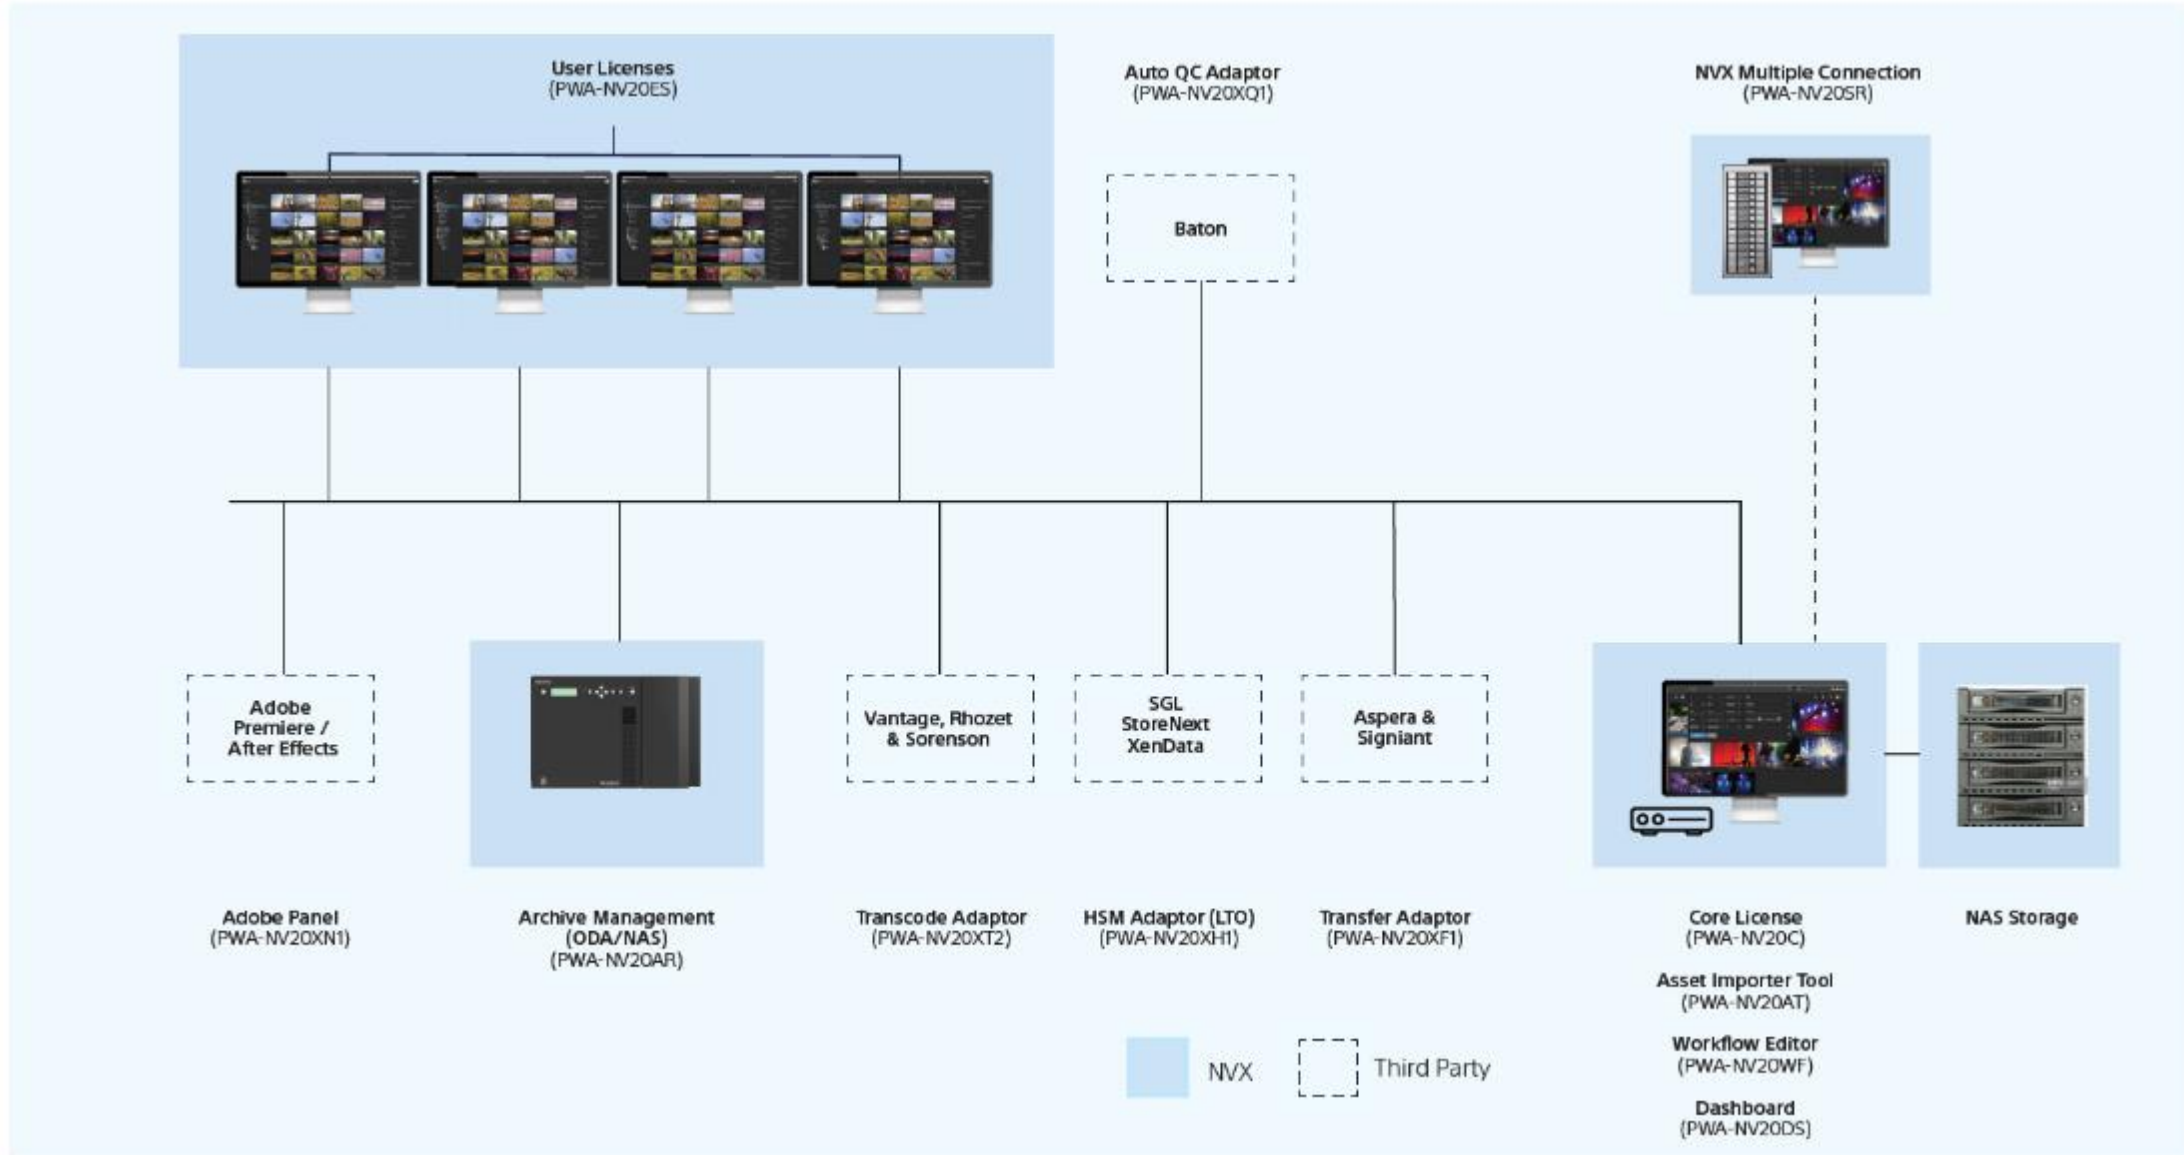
User Licenses
(PWA-NV20ES)

Auto QC Adaptor
(PWA-NV20XQ1)

Baton

NVX Multiple Connection
(PWA-NV20SR)

Adobe Premiere / After Effects

Vantage, Rhozet & Sorenson

SGL StoreNext XenData

Aspera & Signiant

Adobe Panel
(PWA-NV20XN1)

Archive Management (ODA/NAS)
(PWA-NV20AR)

Transcode Adaptor
(PWA-NV20XT2)

HSM Adaptor (LTO)
(PWA-NV20XH1)

Transfer Adaptor
(PWA-NV20XF1)

Core License
(PWA-NV20C)

Asset Importer Tool
(PWA-NV20AT)

Workflow Editor
(PWA-NV20WF)

Dashboard
(PWA-NV20DS)

NAS Storage

NVX

Third Party